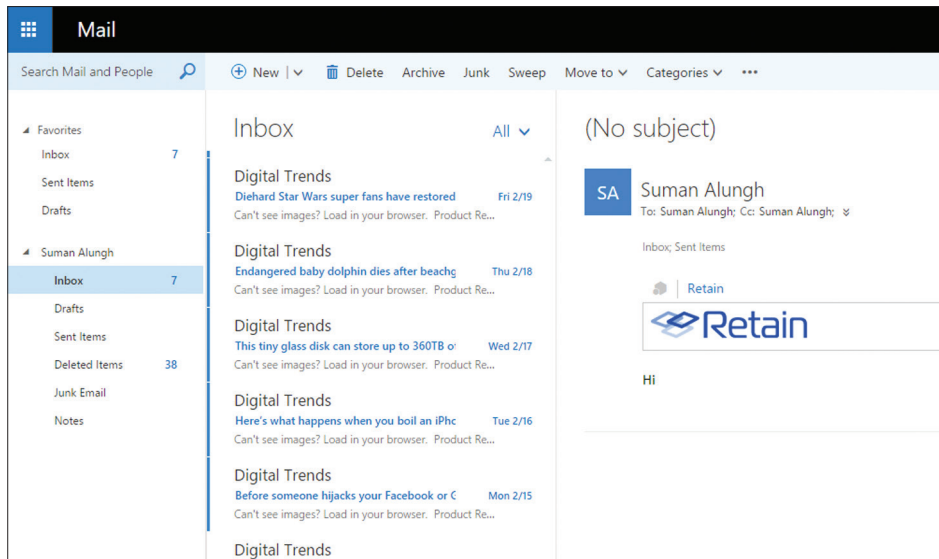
Mail

Search Mail and People

New | Delete Archive Junk Sweep Move to Categories •••

Favorites
Inbox 7
Sent Items
Drafts

Suman Alungh
Inbox 7
Drafts
Sent Items
Deleted Items 38
Junk Email
Notes

Inbox All

Digital Trends
Diehard Star Wars super fans have restored Fri 2/19
Can't see images? Load in your browser. Product Re...

Digital Trends
Endangered baby dolphin dies after beachg Thu 2/18
Can't see images? Load in your browser. Product Re...

Digital Trends
This tiny glass disk can store up to 360TB o Wed 2/17
Can't see images? Load in your browser. Product Re...

Digital Trends
Here's what happens when you boil an iPho Tue 2/16
Can't see images? Load in your browser. Product Re...

Digital Trends
Before someone hijacks your Facebook or C Mon 2/15
Can't see images? Load in your browser. Product Re...

Digital Trends

(No subject)

SA Suman Alungh
To: Suman Alungh; Cc: Suman Alungh;

Inbox; Sent Items

Retain

Retain

Hi